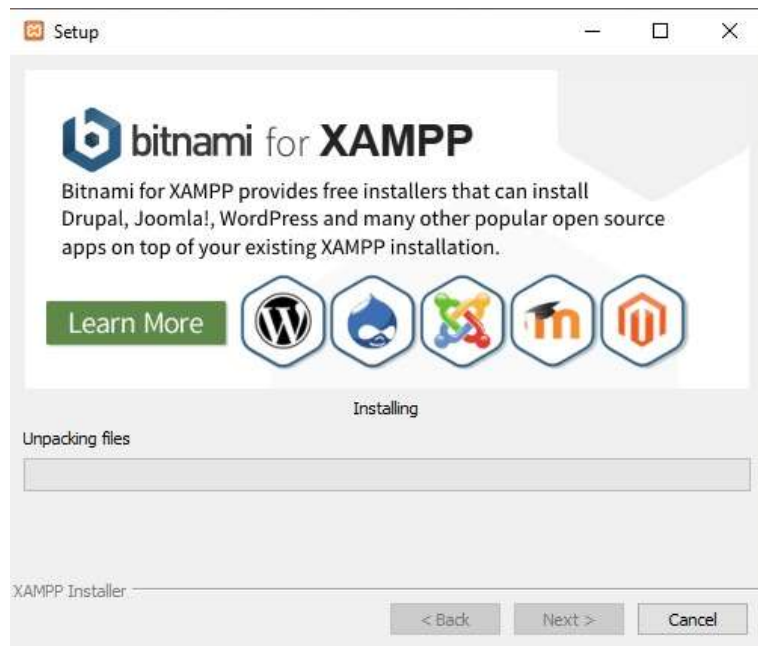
Setup

bitnami for XAMPP

Bitnami for XAMPP provides free installers that can install Drupal, Joomla!, WordPress and many other popular open source apps on top of your existing XAMPP installation.

Learn More

Installing

Unpacking files

XAMPP Installer

< Back

Next >

Cancel